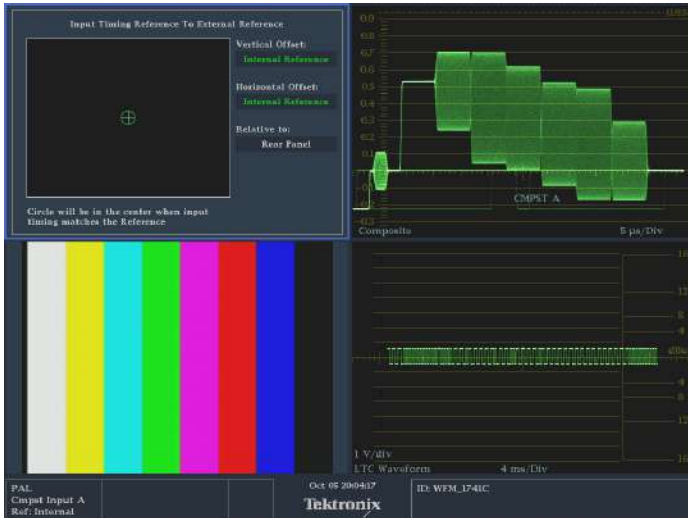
Input Timing Reference To External Reference

Vertical Offset:
Internal Reference

Horizontal Offset:
Internal Reference

Relative to:
Rear Panel

Circle will be in the center when input timing matches the Reference

0.8
0.7
0.6
0.5
0.4
0.3
0.2
0.1
0.0
-0.1
-0.2
-0.3

CMPST A

Composite
5 µs/Div

16
12
8
4
dBu
-4
-8
-12
-16

1 V/div
LTC Waveform
4 ms/Div

PAL
Cmpst Input A
Ref: Internal

Oct 05 20:04:17
Tektronix

ID: WFM_1741C